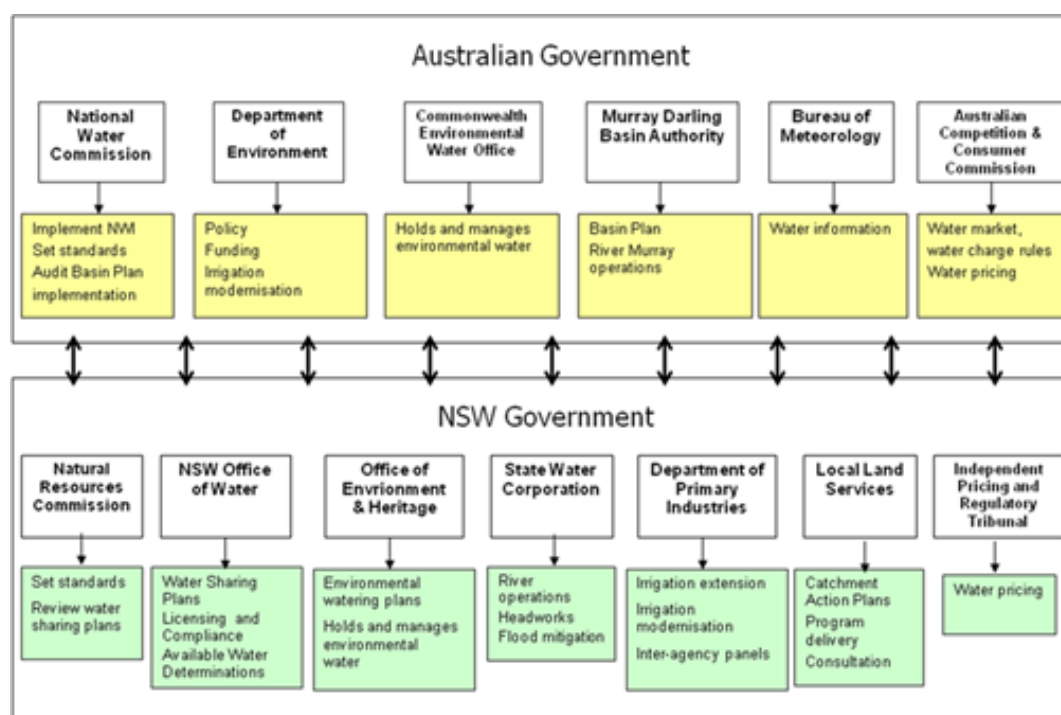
Australian Government

National Water Commission

Implement NWI
Set standards
Audit Basin Plan implementation

Department of Environment

Policy
Funding
Irrigation modernisation

Commonwealth Environmental Water Office

Holds and manages environmental water

Murray Darling Basin Authority

Basin Plan
River Murray operations

Bureau of Meteorology

Water information

Australian Competition & Consumer Commission

Water market, water charge rules
Water pricing

NSW Government

Natural Resources Commission

Set standards
Review water sharing plans

NSW Office of Water

Water Sharing Plans
Licensing and Compliance
Available Water Determinations

Office of Envrionment & Heritage

Environmental watering plans
Holds and manages environmental water

State Water Corporation

River operations
Headworks
Flood mitigation

Department of Primary Industries

Irrigation extension
Irrigation modernisation
Inter-agency panels

Local Land Services

Catchment Action Plans
Program delivery
Consultation

Independent Pricing and Regulatory Tribunal

Water pricing